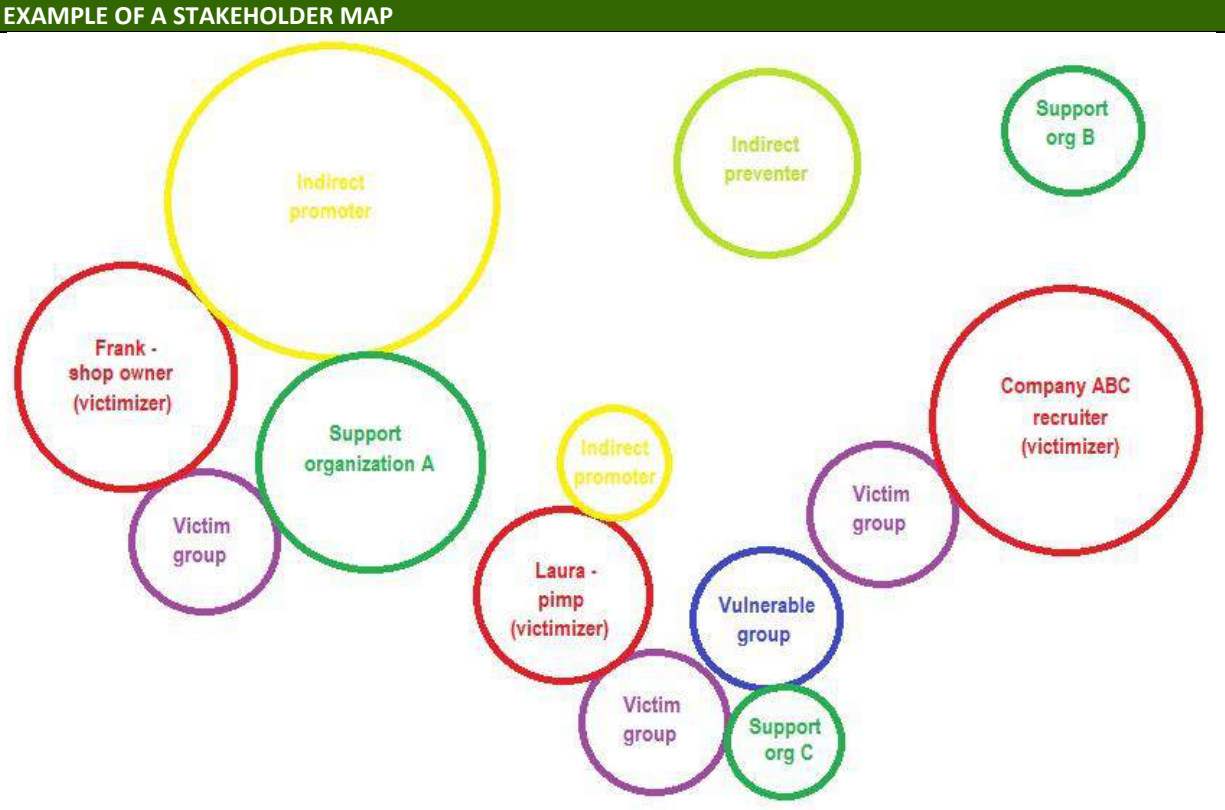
EXAMPLE OF A STAKEHOLDER MAP

Indirect promoter

Indirect preventer

Support org B

Frank - shop owner (victimizer)

Support organization A

Company ABC recruiter (victimizer)

Indirect promoter

Victim group

Victim group

Laura - pimp (victimizer)

Vulnerable group

Victim group

Support org C